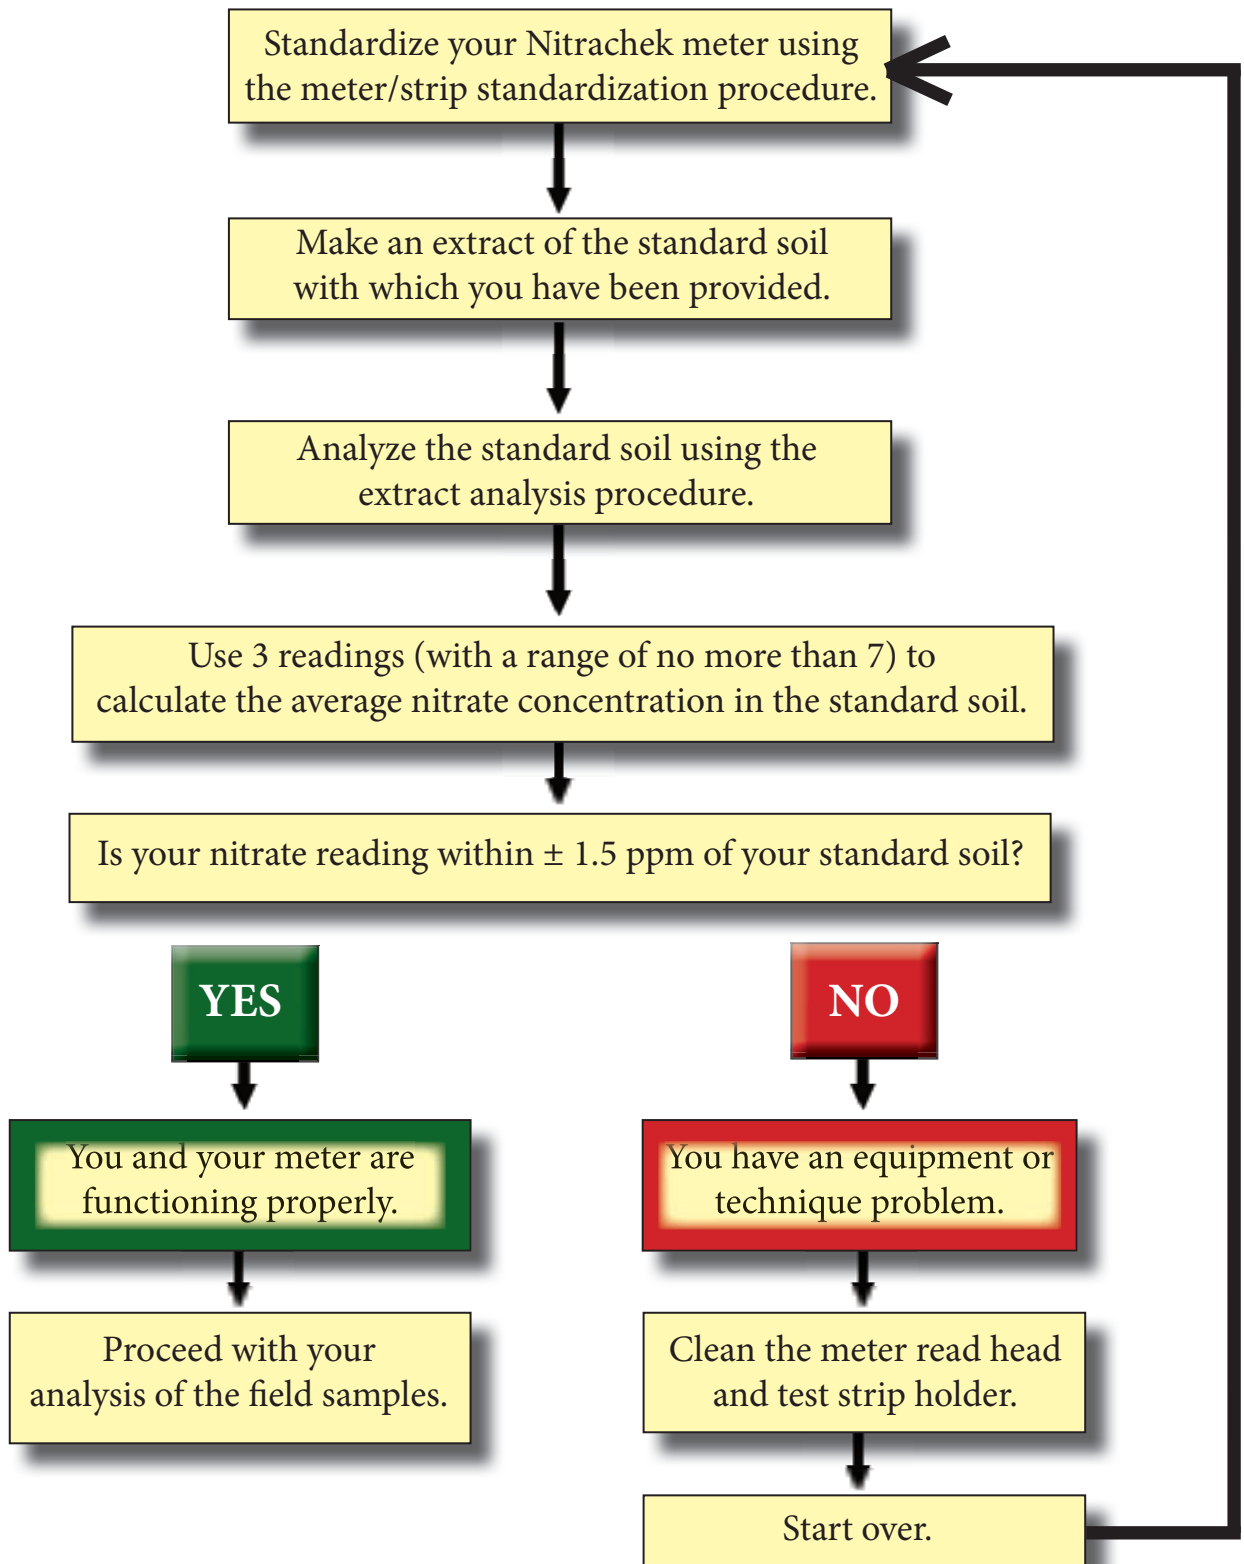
Standardize your Nitrachek meter using the meter/strip standardization procedure.

Make an extract of the standard soil with which you have been provided.

Analyze the standard soil using the extract analysis procedure.

Use 3 readings (with a range of no more than 7) to calculate the average nitrate concentration in the standard soil.

Is your nitrate reading within ± 1.5 ppm of your standard soil?

YES

You and your meter are functioning properly.

Proceed with your analysis of the field samples.

NO

You have an equipment or technique problem.

Clean the meter read head and test strip holder.

Start over.